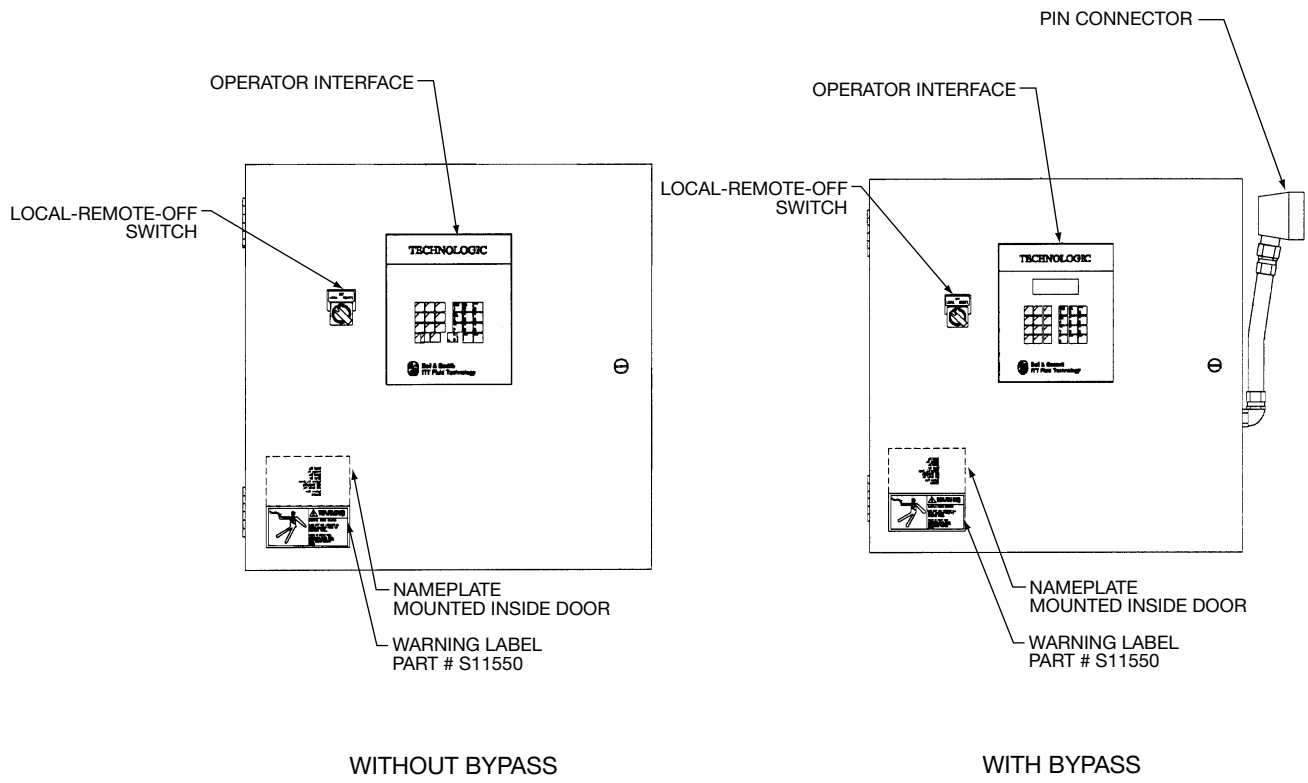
PIN CONNECTOR

OPERATOR INTERFACE

OPERATOR INTERFACE

LOCAL-REMOTE-OFF SWITCH

LOCAL-REMOTE-OFF SWITCH

TECHNOLOGIC

TECHNOLOGIC

Bell & Gossett ITT Fluid Technology

Bell & Gossett ITT Fluid Technology

WARNING

WARNING

NAMEPLATE MOUNTED INSIDE DOOR

WARNING LABEL PART # S11550

NAMEPLATE MOUNTED INSIDE DOOR

WARNING LABEL PART # S11550

WITHOUT BYPASS

WITH BYPASS